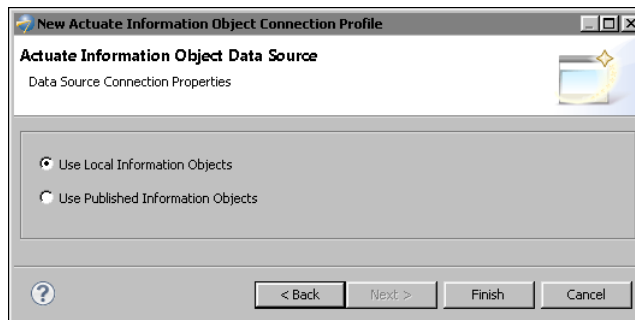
New Actuate Information Object Connection Profile

Actuate Information Object Data Source

Data Source Connection Properties

Use Local Information Objects

Use Published Information Objects

?

< Back

Next >

Finish

Cancel